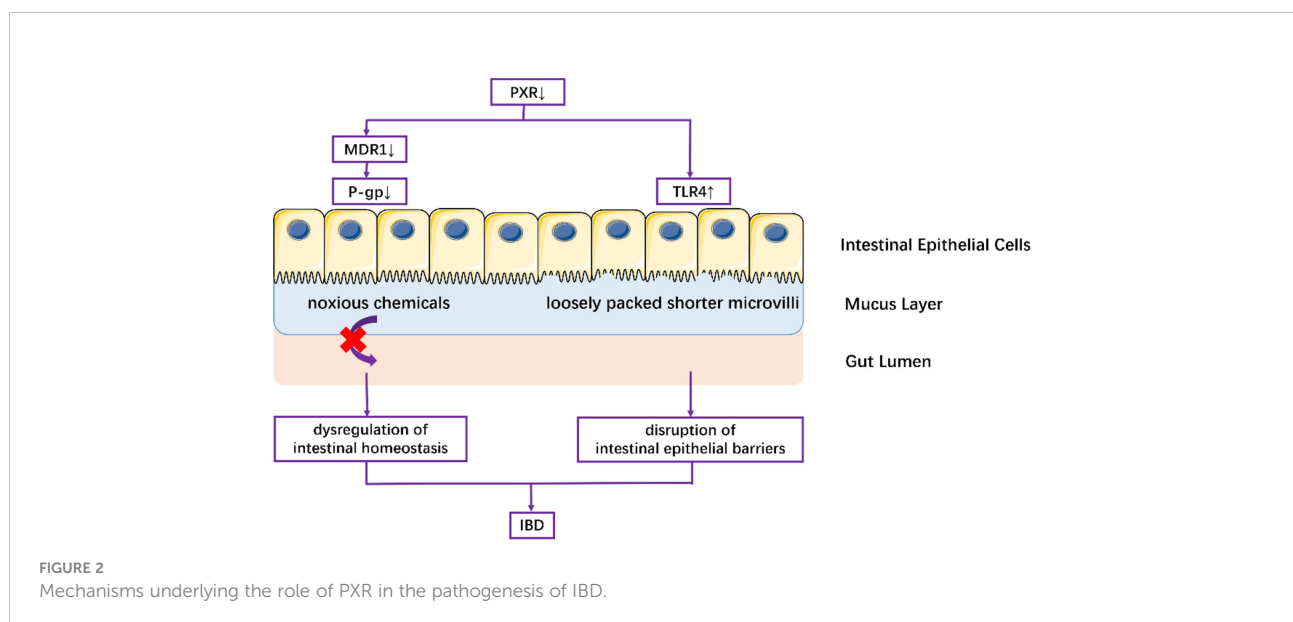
PXR↓

MDR1↓

P-gp↓

TLR4↑

Intestinal Epithelial Cells

noxious chemicals

loosely packed shorter microvilli

Mucus Layer

Gut Lumen

dysregulation of intestinal homeostasis

disruption of intestinal epithelial barriers

IBD

FIGURE 2
Mechanisms underlying the role of PXR in the pathogenesis of IBD.